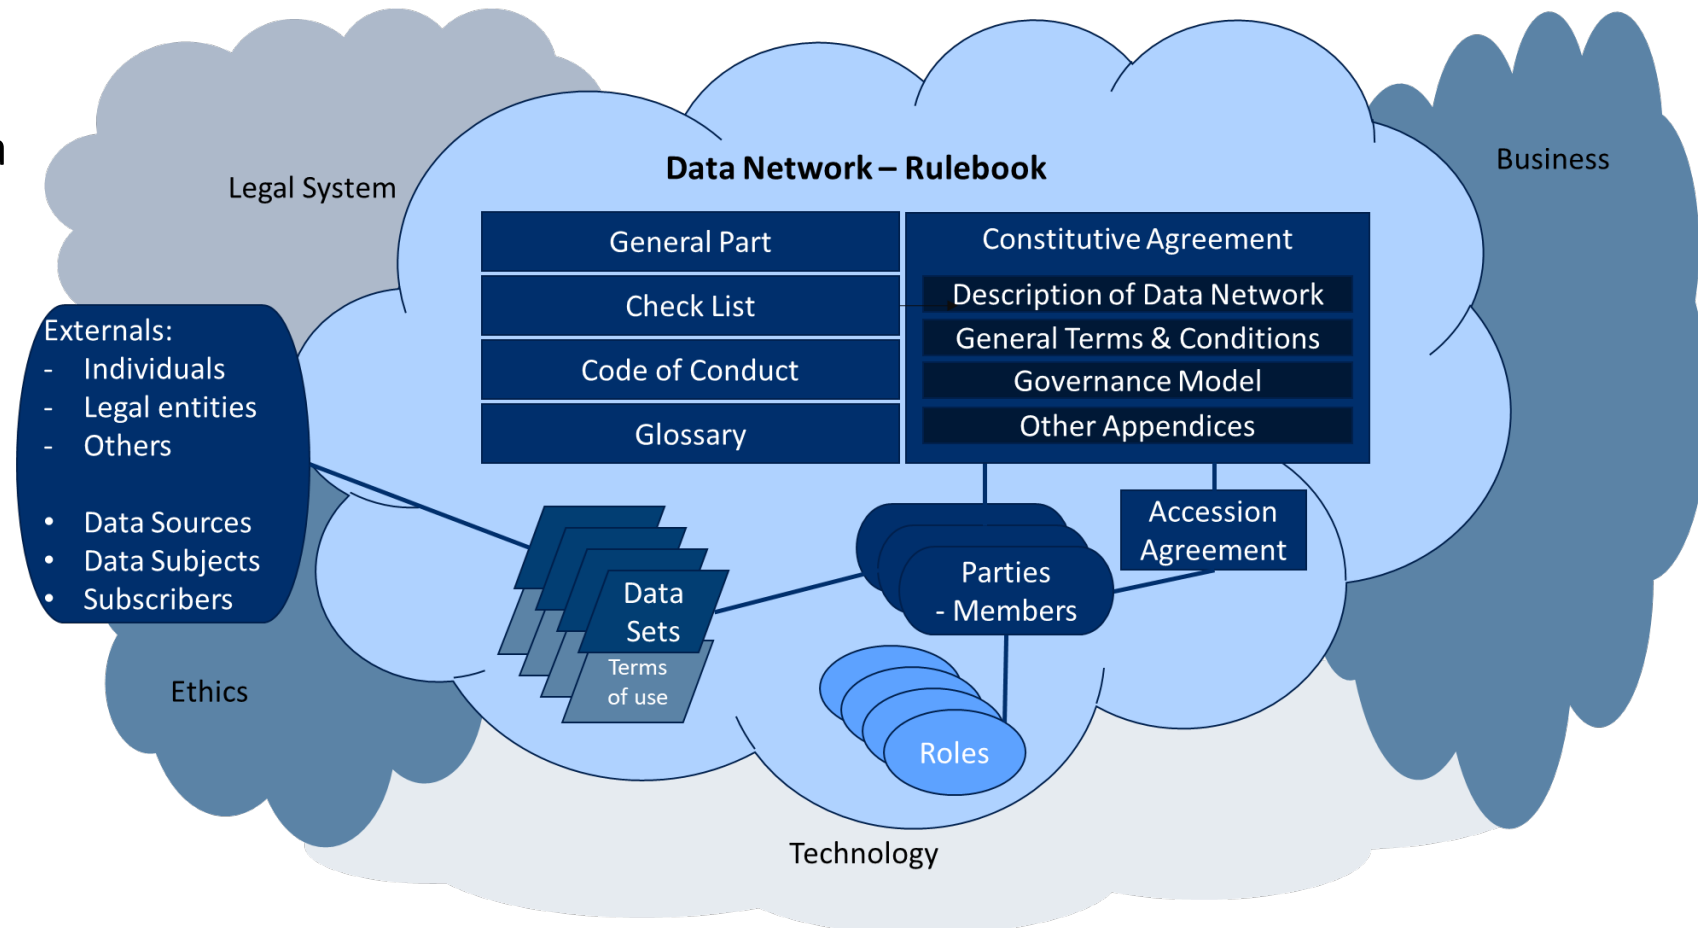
Legal System

Data Network – Rulebook

Business

General Part

Check List

Code of Conduct

Glossary

Constitutive Agreement

Description of Data Network

General Terms & Conditions

Governance Model

Other Appendices

Externals:
- Individuals
- Legal entities
- Others

• Data Sources
• Data Subjects
• Subscribers

Data Sets

Terms of use

Parties - Members

Accession Agreement

Roles

Ethics

Technology